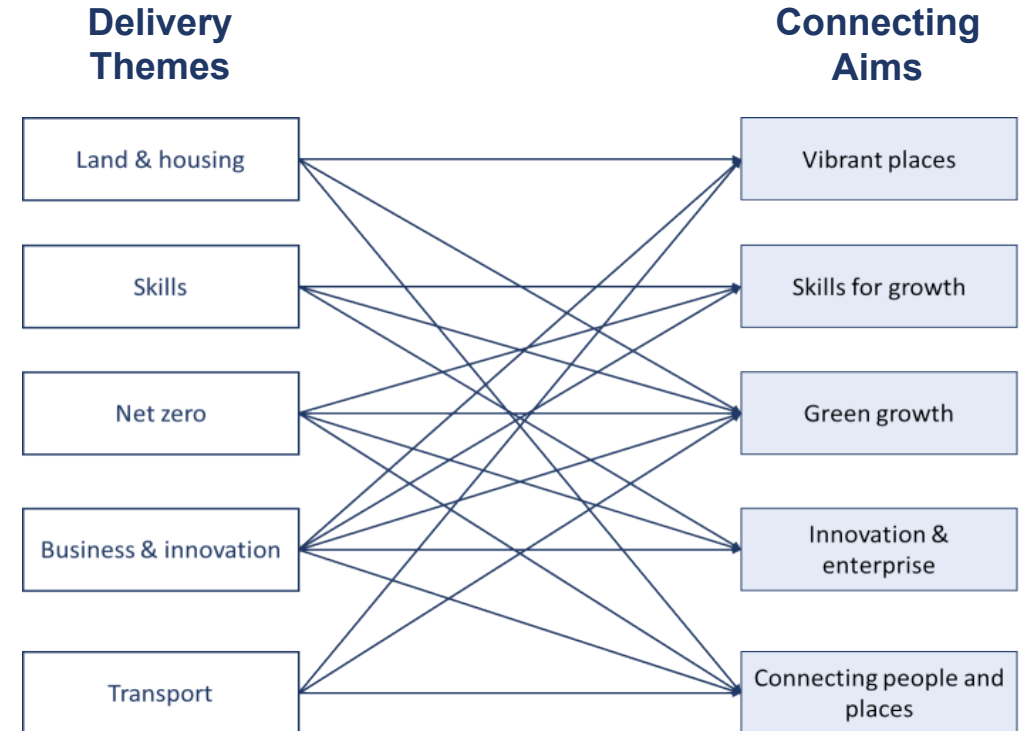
Delivery Themes

Connecting Aims

Land & housing

Skills

Net zero

Business & innovation

Transport

Vibrant places

Skills for growth

Green growth

Innovation & enterprise

Connecting people and places